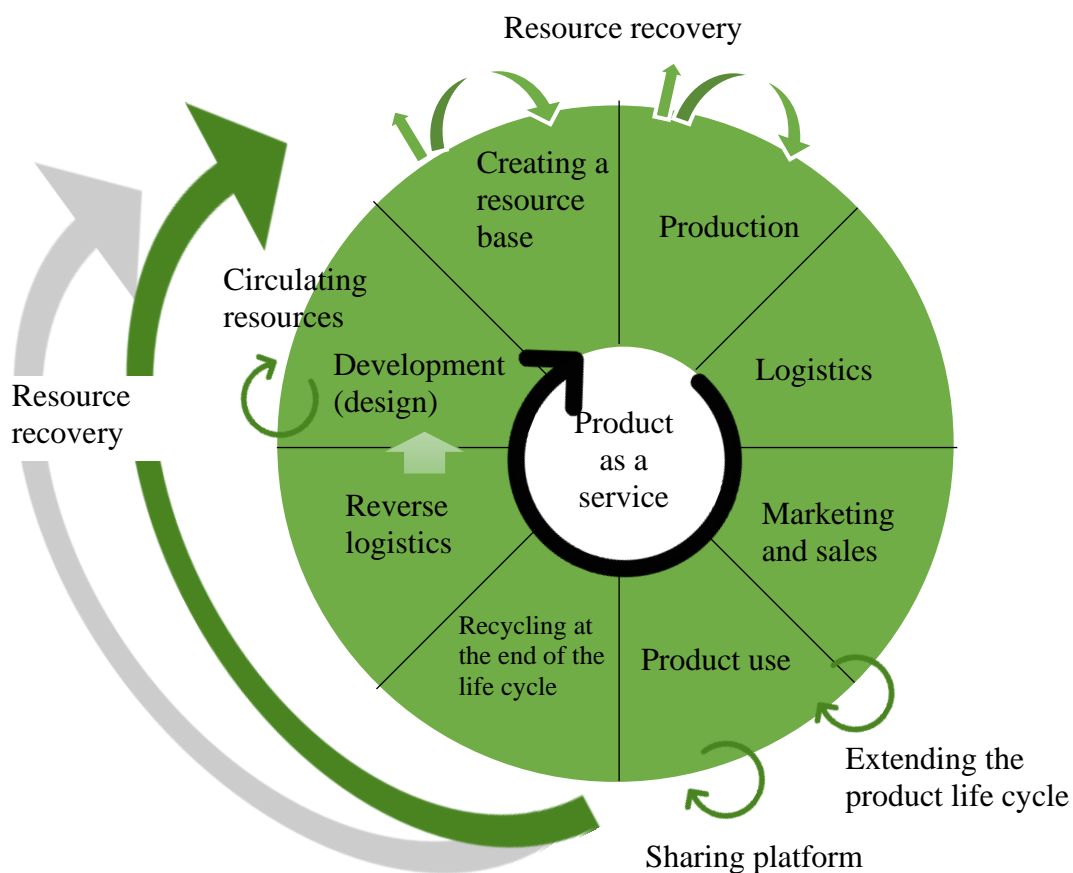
Resource recovery

Creating a resource base

Production

Circulating resources

Development (design)

Logistics

Resource recovery

Product as a service

Reverse logistics

Marketing and sales

Recycling at the end of the life cycle

Product use

Extending the product life cycle

Sharing platform